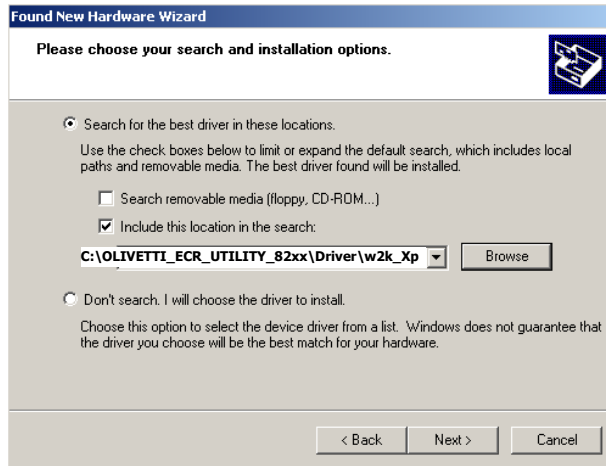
Found New Hardware Wizard

Please choose your search and installation options.

Search for the best driver in these locations.

Use the check boxes below to limit or expand the default search, which includes local paths and removable media. The best driver found will be installed.

Search removable media (floppy, CD-ROM...)

Include this location in the search:

C:\OLIVETTI_ECR_UTILITY_82xx\Driver\w2k_Xp

Browse

Don't search. I will choose the driver to install.

Choose this option to select the device driver from a list. Windows does not guarantee that the driver you choose will be the best match for your hardware.

< Back

Next >

Cancel